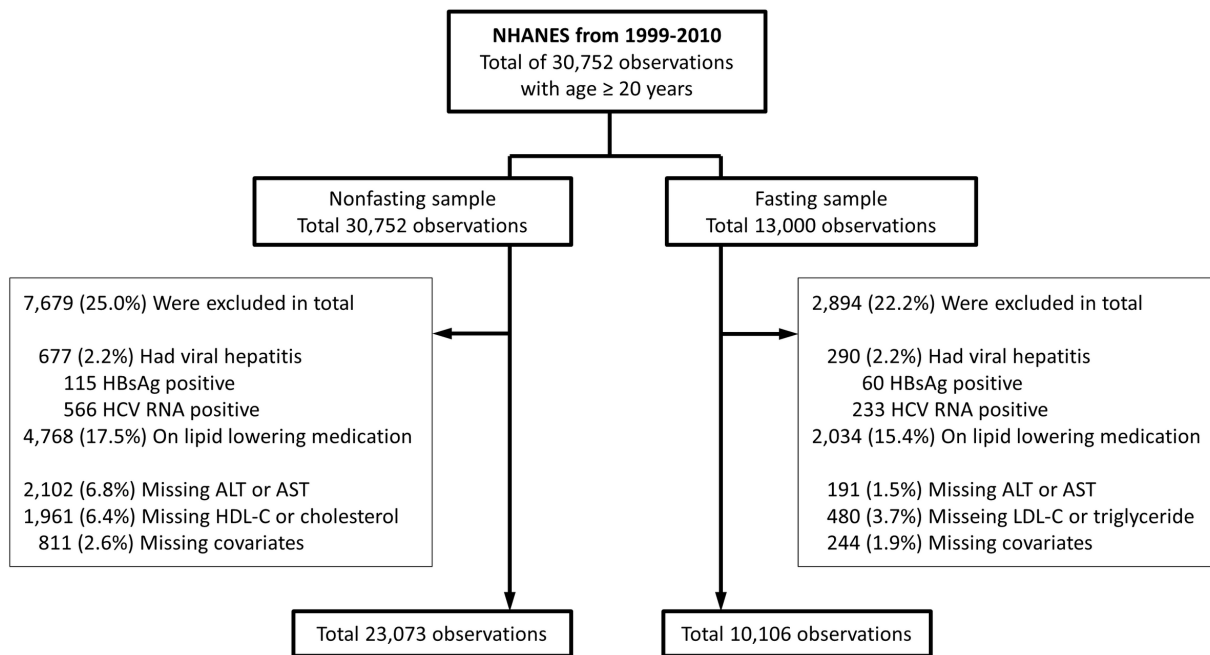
**NHANES from 1999-2010**
Total of 30,752 observations
with age ≥ 20 years

Nonfasting sample
Total 30,752 observations

Fasting sample
Total 13,000 observations

7,679 (25.0%) Were excluded in total

677 (2.2%) Had viral hepatitis
115 HBsAg positive
566 HCV RNA positive
4,768 (17.5%) On lipid lowering medication

2,102 (6.8%) Missing ALT or AST
1,961 (6.4%) Missing HDL-C or cholesterol
811 (2.6%) Missing covariates

2,894 (22.2%) Were excluded in total

290 (2.2%) Had viral hepatitis
60 HBsAg positive
233 HCV RNA positive
2,034 (15.4%) On lipid lowering medication

191 (1.5%) Missing ALT or AST
480 (3.7%) Misseing LDL-C or triglyceride
244 (1.9%) Missing covariates

Total 23,073 observations

Total 10,106 observations